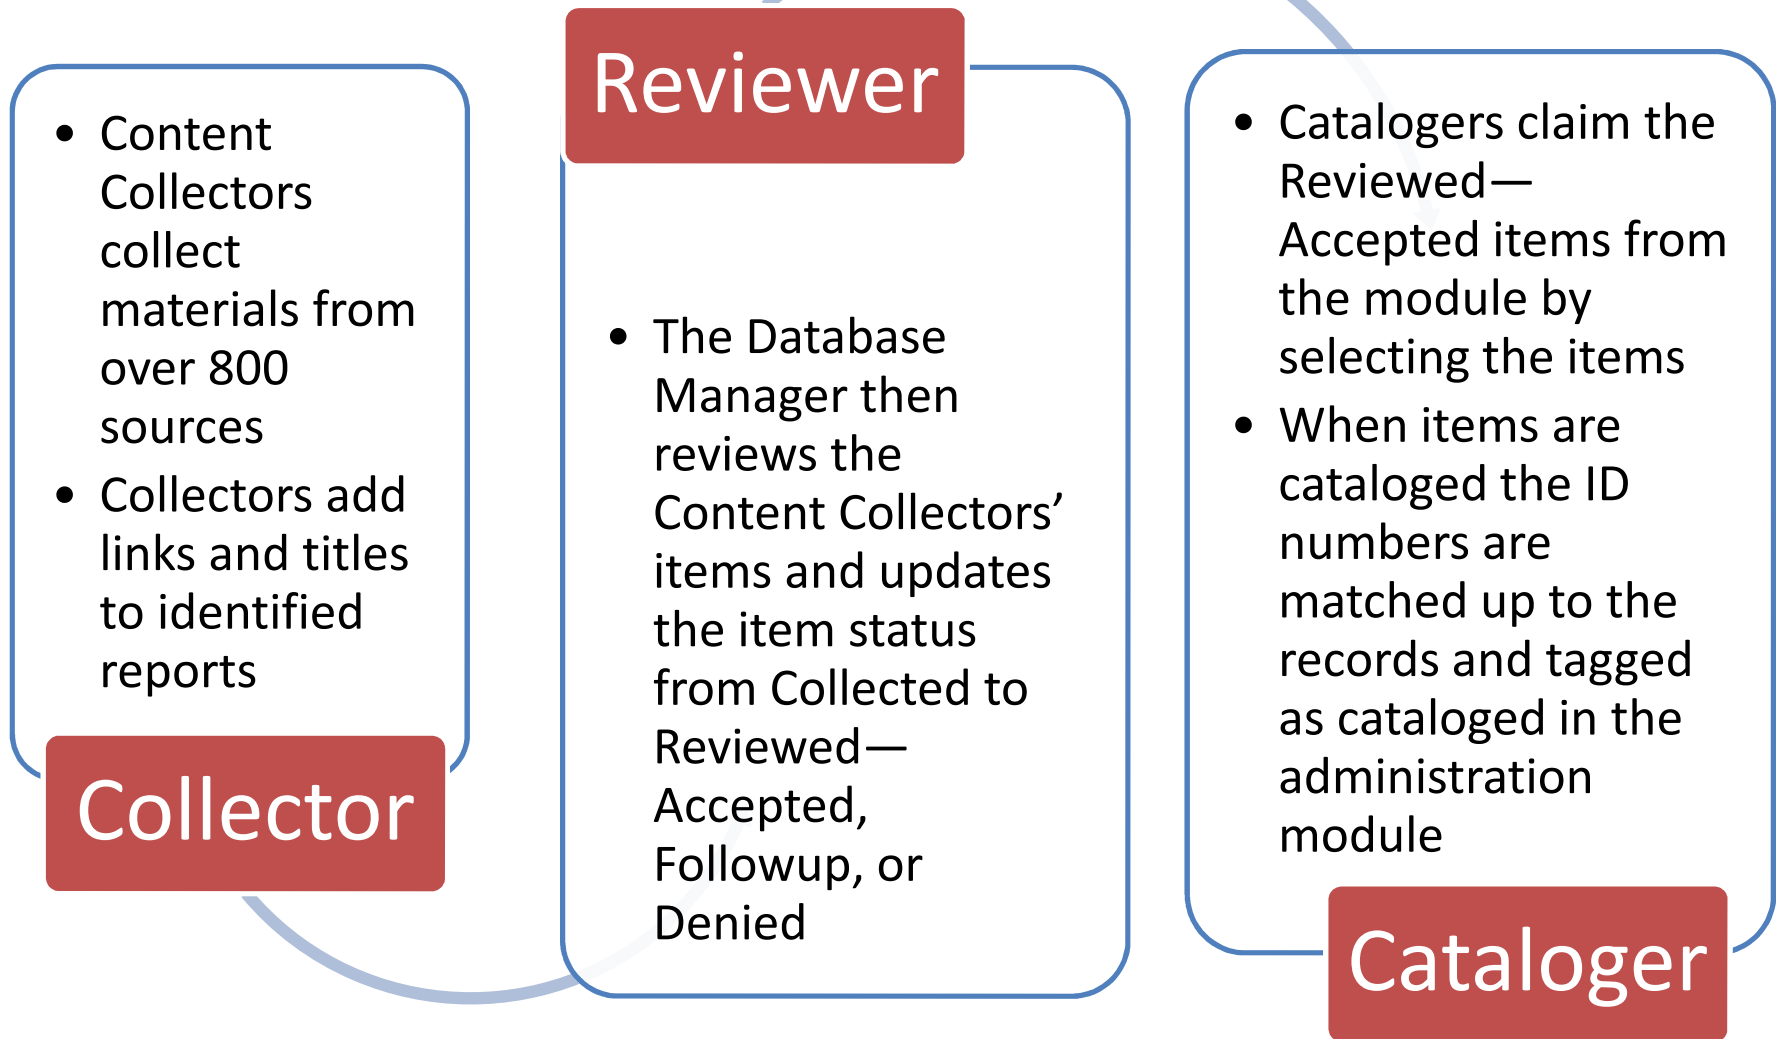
- Content Collectors collect materials from over 800 sources
- Collectors add links and titles to identified reports

Collector

Reviewer

- The Database Manager then reviews the Content Collectors' items and updates the item status from Collected to Reviewed—Accepted, Followup, or Denied

- Catalogers claim the Reviewed—Accepted items from the module by selecting the items
- When items are cataloged the ID numbers are matched up to the records and tagged as cataloged in the administration module

Cataloger